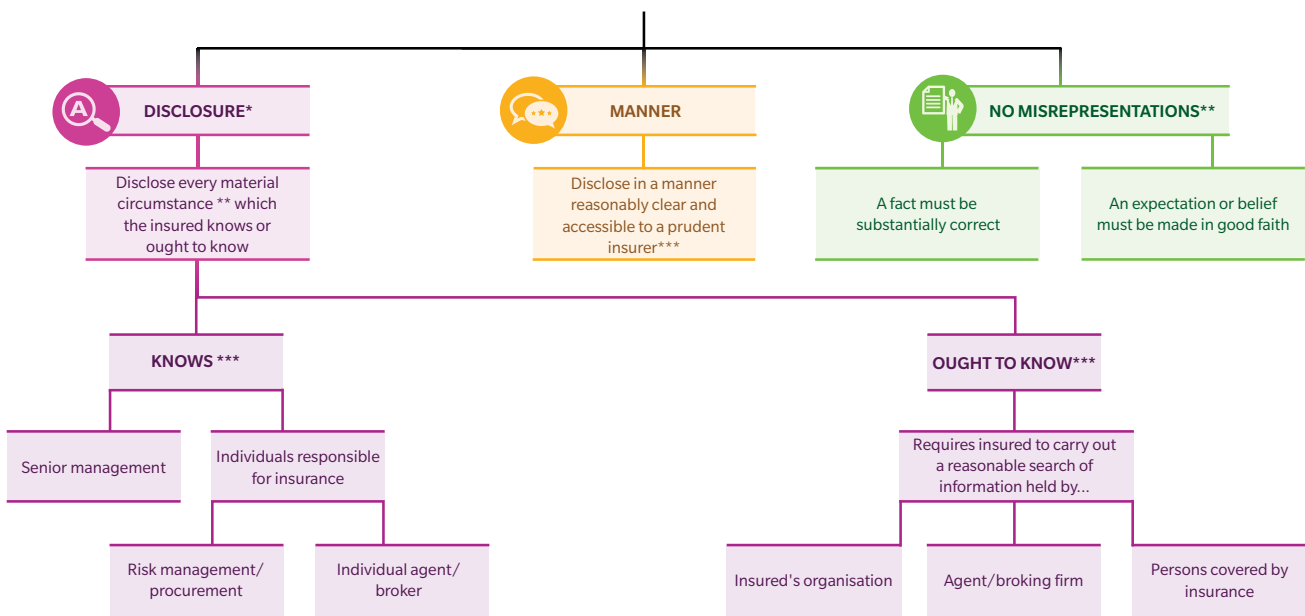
DISCLOSURE*

MANNER

NO MISREPRESENTATIONS**

Disclose every material circumstance ** which the insured knows or ought to know

Disclose in a manner reasonably clear and accessible to a prudent insurer***

A fact must be substantially correct

An expectation or belief must be made in good faith

KNOWS ***

OUGHT TO KNOW***

Senior management

Individuals responsible for insurance

Requires insured to carry out a reasonable search of information held by...

Risk management/ procurement

Individual agent/ broker

Insured's organisation

Agent/broking firm

Persons covered by insurance